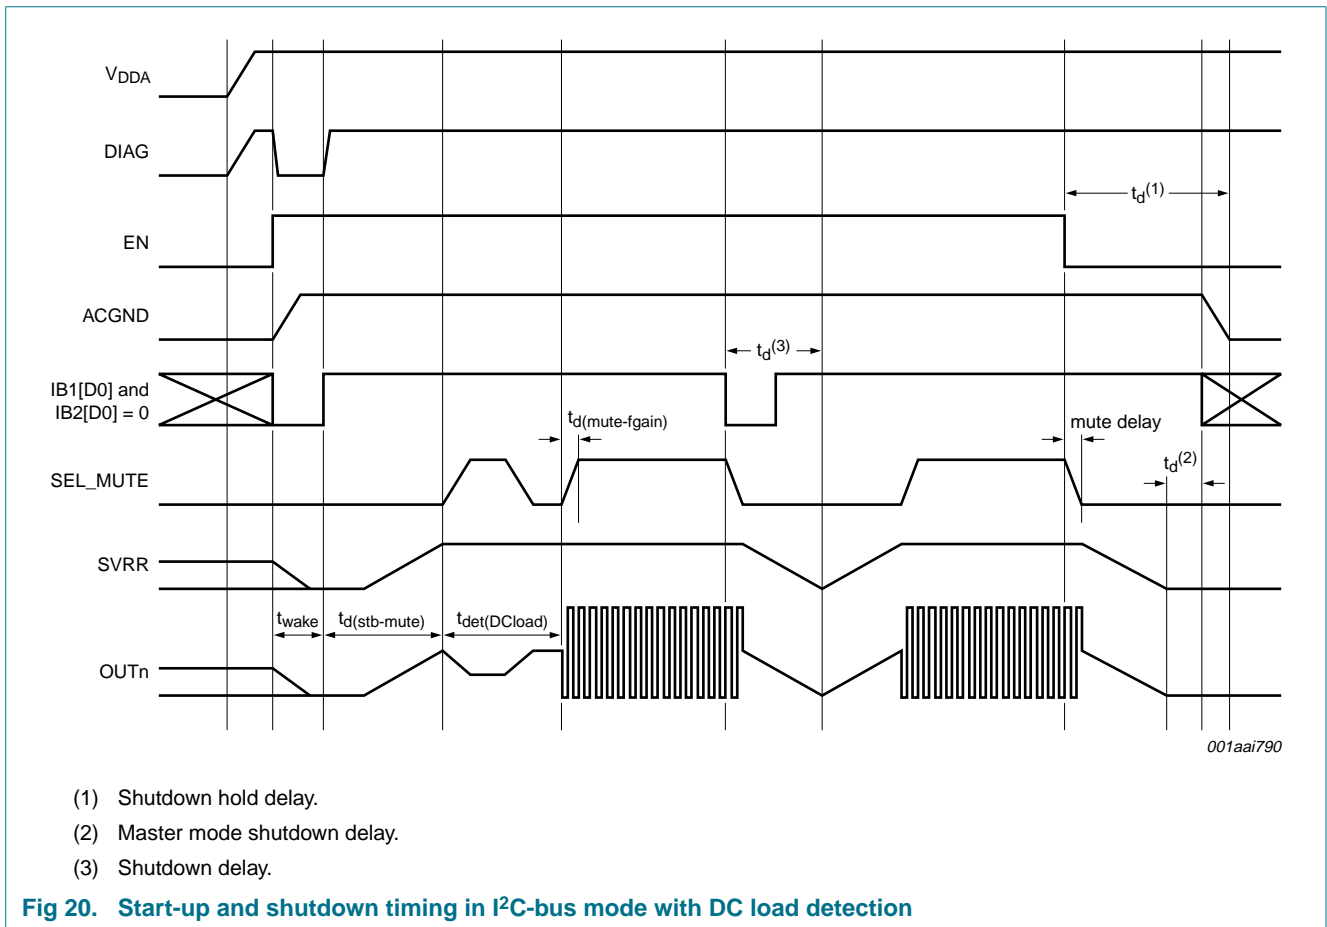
$V_{DDA}$

DIAG

EN

ACGND

IB1[D0] and IB2[D0] = 0

SEL_MUTE

SVRR

OUTn

$t_d^{(1)}$

$t_d^{(3)}$

$t_{d(mute-fgain)}$

mute delay

$t_d^{(2)}$

$t_{wake}$

$t_{d(stb-mute)}$

$t_{det(DCload)}$

001aai790

(1) Shutdown hold delay.

(2) Master mode shutdown delay.

(3) Shutdown delay.

Fig 20. Start-up and shutdown timing in I$^2$C-bus mode with DC load detection